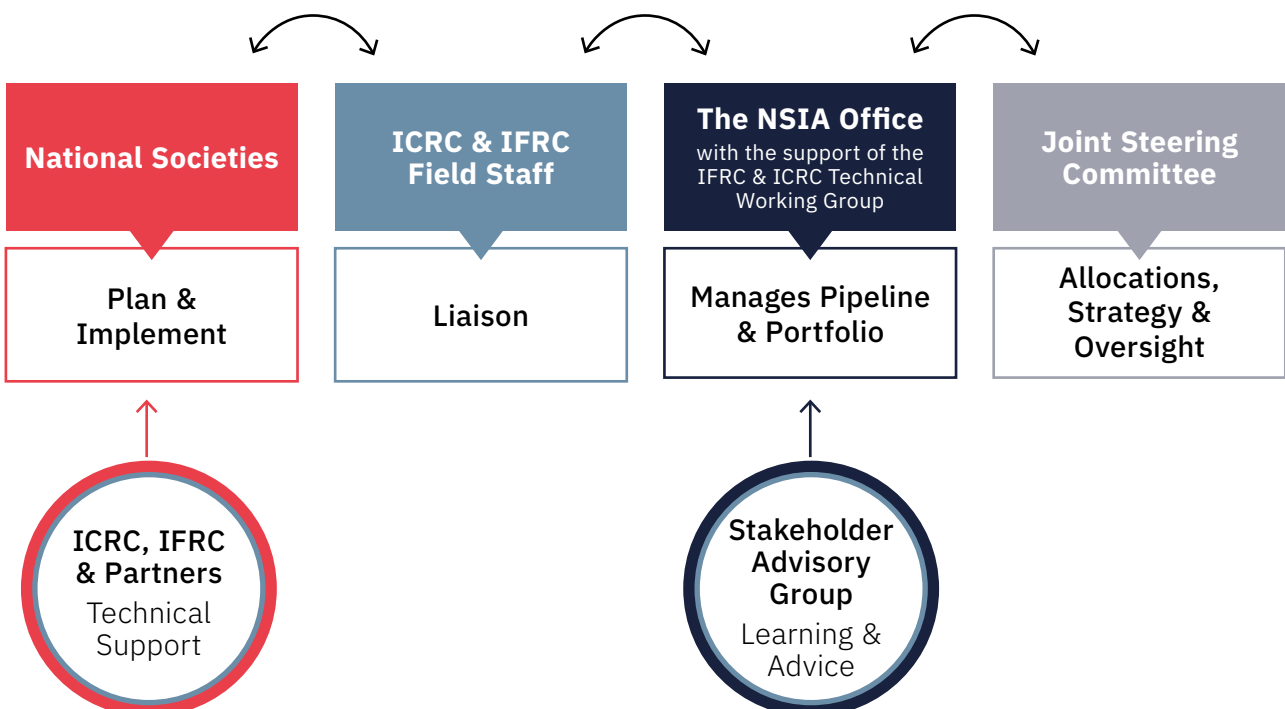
National Societies

Plan & Implement

ICRC & IFRC Field Staff

Liaison

The NSIA Office
with the support of the IFRC & ICRC Technical Working Group

Manages Pipeline & Portfolio

Joint Steering Committee

Allocations, Strategy & Oversight

ICRC, IFRC & Partners
Technical Support

Stakeholder Advisory Group
Learning & Advice